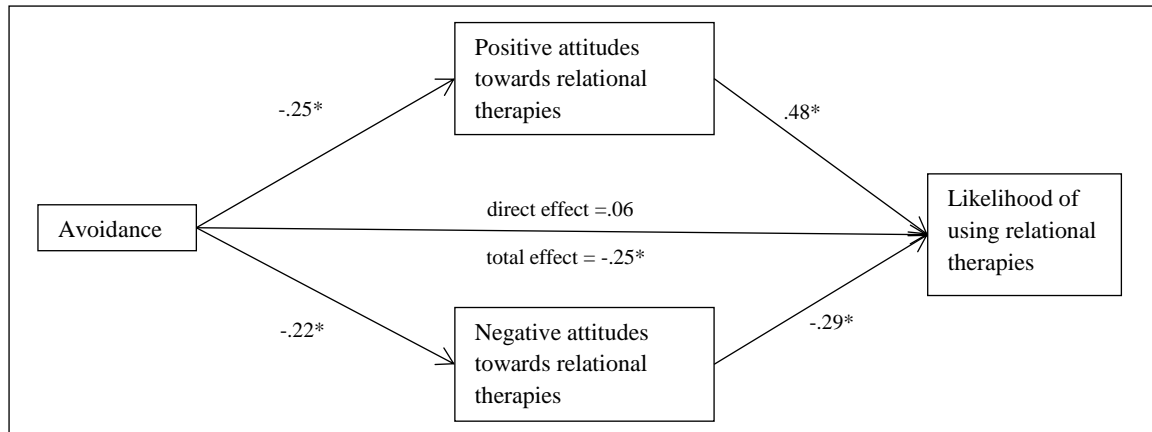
Positive attitudes towards relational therapies

-.25*

.48*

Avoidance

direct effect =.06

total effect = -.25*

Likelihood of using relational therapies

-.22*

-.29*

Negative attitudes towards relational therapies